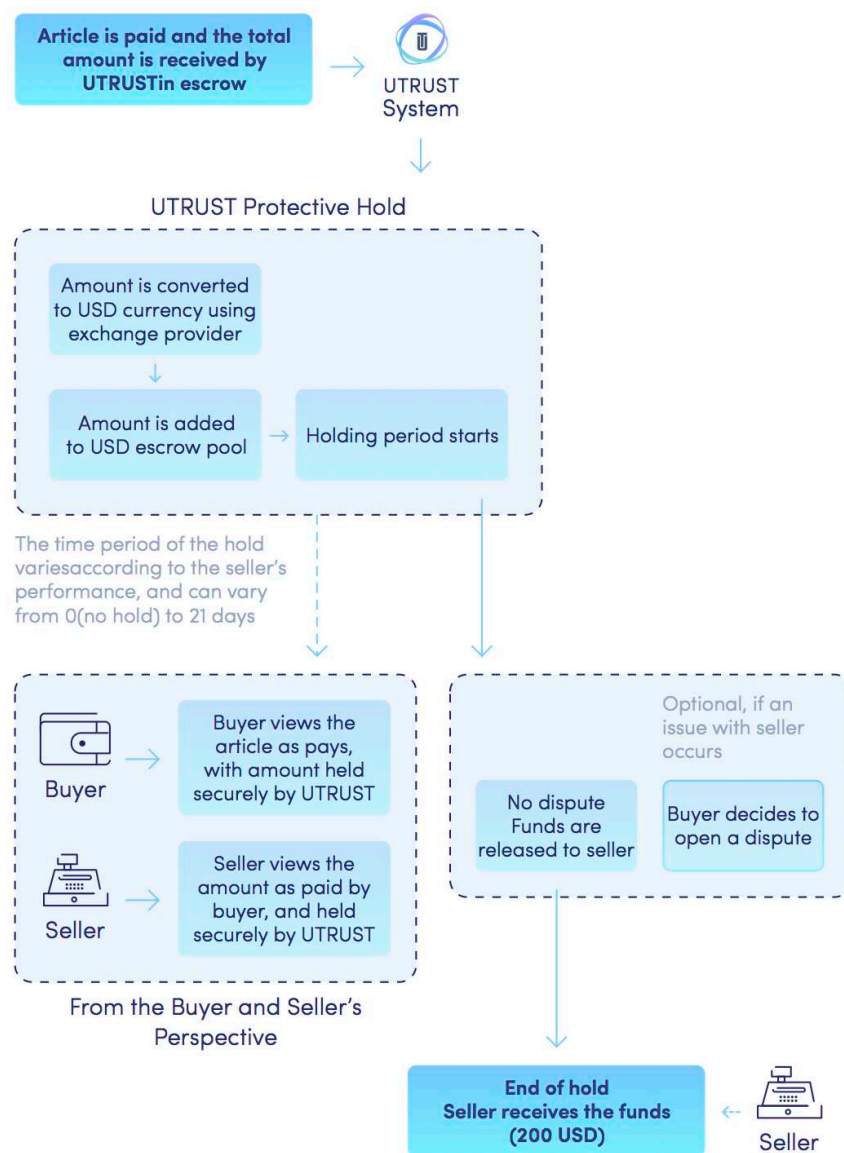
Article is paid and the total amount is received by UTRUSTin escrow

U

UTRUST System

UTRUST Protective Hold

Amount is converted to USD currency using exchange provider

Amount is added to USD escrow pool

Holding period starts

The time period of the hold variesaccording to the seller's performance, and can vary from 0(no hold) to 21 days

Buyer

Buyer views the article as pays, with amount held securely by UTRUST

Seller

Seller views the amount as paid by buyer, and held securely by UTRUST

From the Buyer and Seller's Perspective

Optional, if an issue with seller occurs

No dispute Funds are released to seller

Buyer decides to open a dispute

End of hold Seller receives the funds (200 USD)

Seller